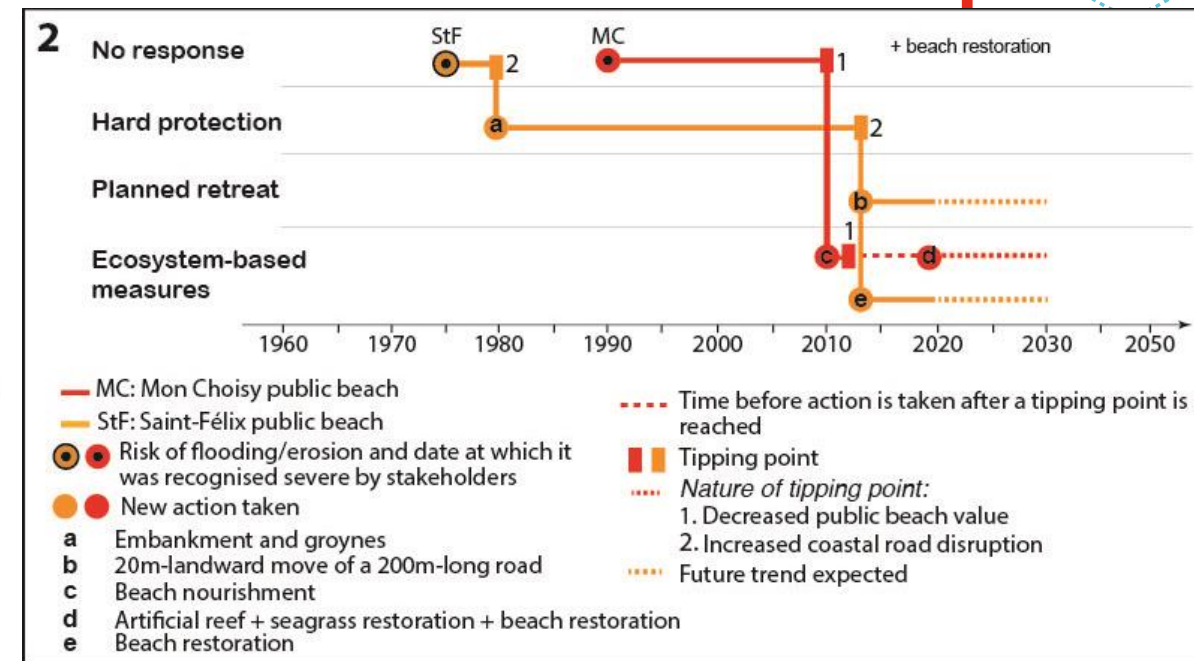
2 No response

Hard protection

Planned retreat

Ecosystem-based measures

StF

MC

2

1

+ beach restoration

a

2

b

1

c

d

e

1960 1970 1980 1990 2000 2010 2020 2030 2050

MC: Mon Choisy public beach

StF: Saint-Félix public beach

Risk of flooding/erosion and date at which it was recognised severe by stakeholders

New action taken

a Embankment and groynes
b 20m-landward move of a 200m-long road
c Beach nourishment
d Artificial reef + seagrass restoration + beach restoration
e Beach restoration

Time before action is taken after a tipping point is reached

Tipping point

Nature of tipping point:
1. Decreased public beach value
2. Increased coastal road disruption

Future trend expected